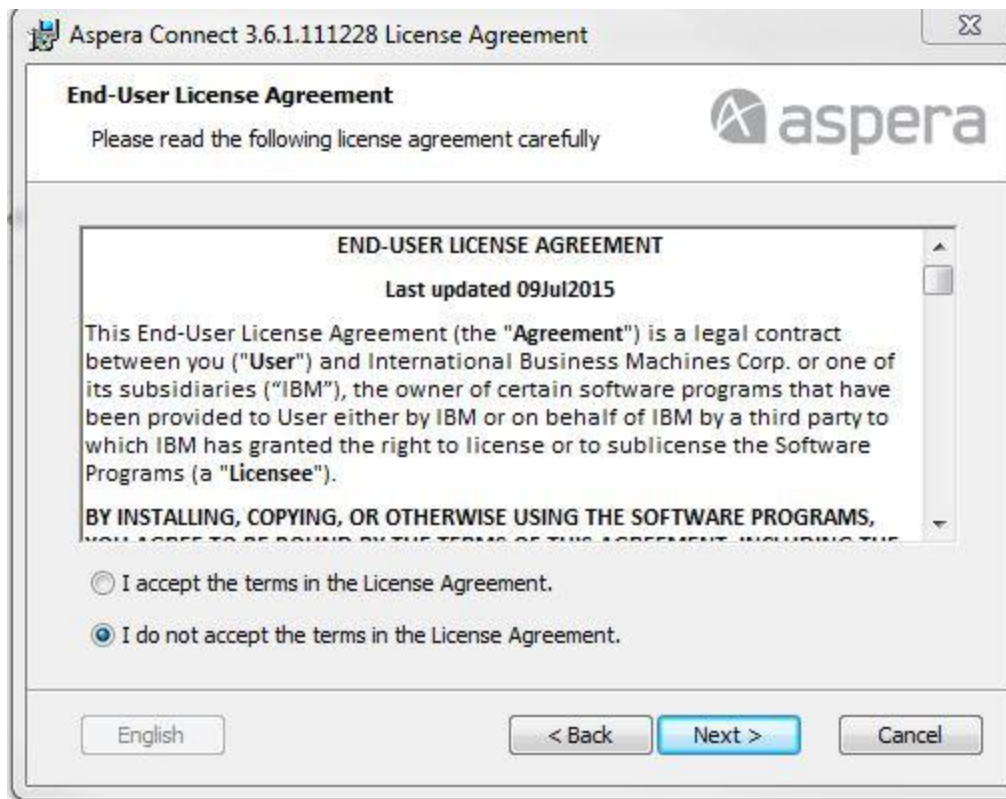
Aspera Connect 3.6.1.111228 License Agreement

End-User License Agreement

Please read the following license agreement carefully

aspera

END-USER LICENSE AGREEMENT

Last updated 09Jul2015

This End-User License Agreement (the "Agreement") is a legal contract between you ("User") and International Business Machines Corp. or one of its subsidiaries ("IBM"), the owner of certain software programs that have been provided to User either by IBM or on behalf of IBM by a third party to which IBM has granted the right to license or to sublicense the Software Programs (a "Licensee").

BY INSTALLING, COPYING, OR OTHERWISE USING THE SOFTWARE PROGRAMS, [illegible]

I accept the terms in the License Agreement.

I do not accept the terms in the License Agreement.

English

< Back

Next >

Cancel